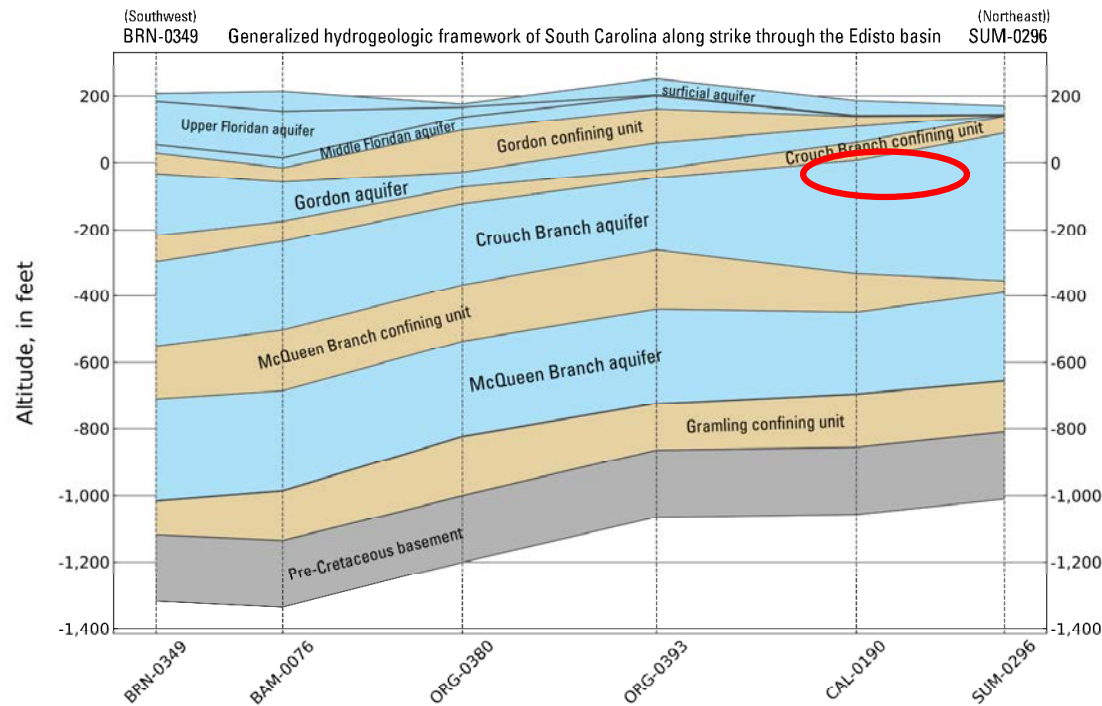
(Southwest)
BRN-0349

Generalized hydrogeologic framework of South Carolina along strike through the Edisto basin

(Northeast)
SUM-0296

Altitude, in feet

200
0
-200
-400
-600
-800
-1,000
-1,200
-1,400

200
0
-200
-400
-600
-800
-1,000
-1,200
-1,400

surficial aquifer
Upper Floridan aquifer
Middle Floridan aquifer
Gordon confining unit
Crouch Branch confining unit
Gordon aquifer
Crouch Branch aquifer
McQueen Branch confining unit
McQueen Branch aquifer
Gramling confining unit
Pre-Cretaceous basement

BRN-0349
BAM-0076
ORG-0380
ORG-0393
CAL-0190
SUM-0296